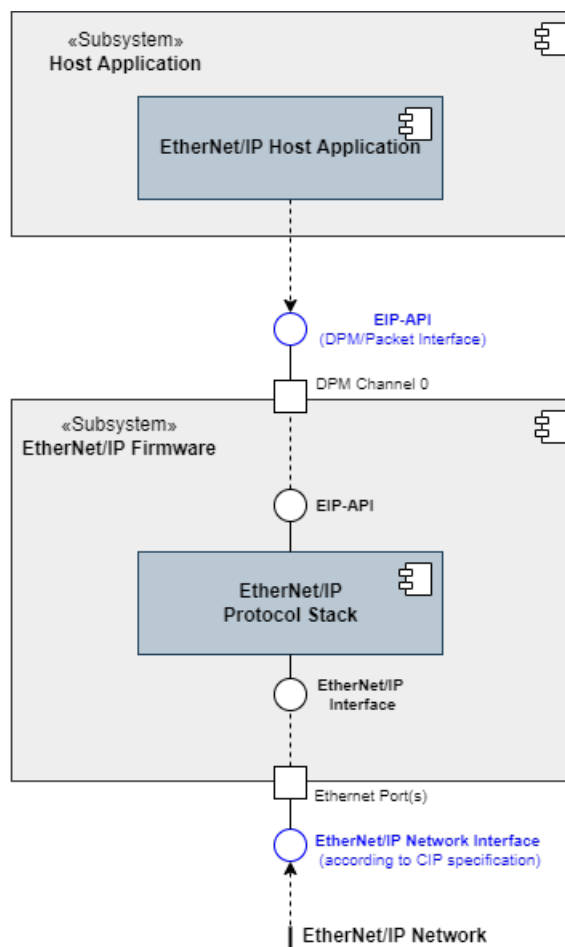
«Subsystem»
Host Application

EtherNet/IP Host Application

EIP-API
(DPM/Packet Interface)

DPM Channel 0

«Subsystem»
EtherNet/IP Firmware

EIP-API

EtherNet/IP
Protocol Stack

EtherNet/IP
Interface

Ethernet Port(s)

EtherNet/IP Network Interface
(according to CIP specification)

EtherNet/IP Network